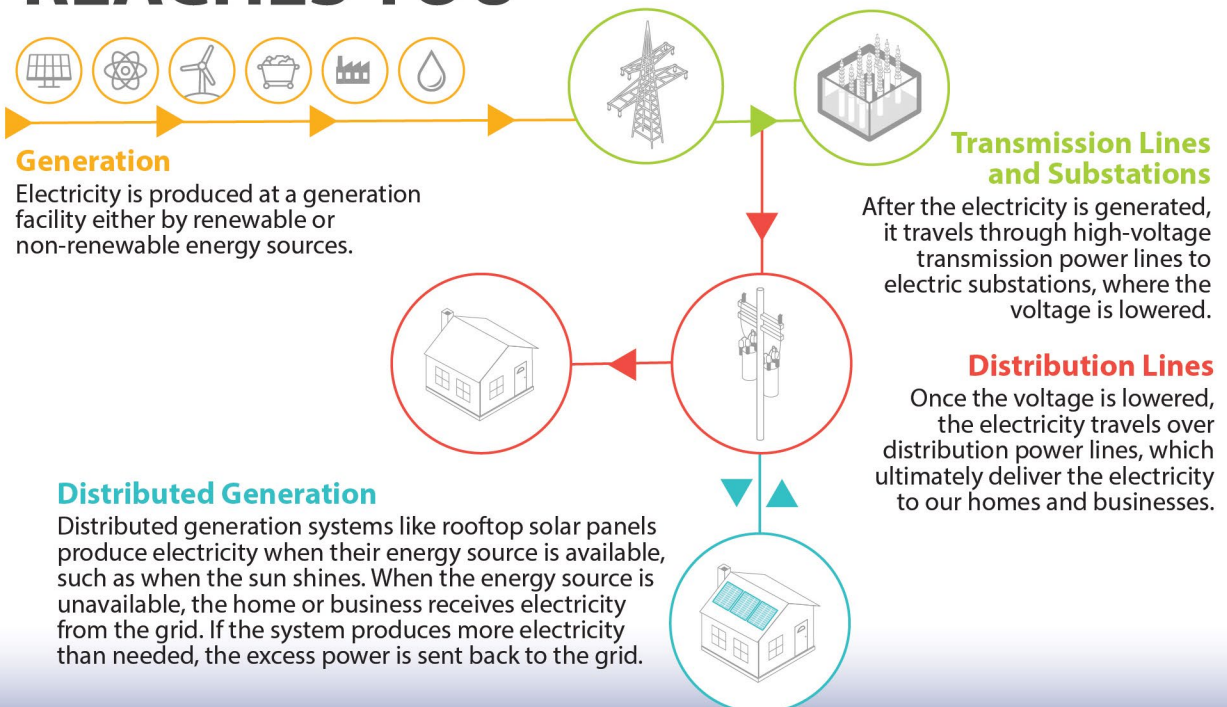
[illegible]

Generation
Electricity is produced at a generation facility either by renewable or non-renewable energy sources.

Transmission Lines and Substations
After the electricity is generated, it travels through high-voltage transmission power lines to electric substations, where the voltage is lowered.

Distribution Lines
Once the voltage is lowered, the electricity travels over distribution power lines, which ultimately deliver the electricity to our homes and businesses.

Distributed Generation
Distributed generation systems like rooftop solar panels produce electricity when their energy source is available, such as when the sun shines. When the energy source is unavailable, the home or business receives electricity from the grid. If the system produces more electricity than needed, the excess power is sent back to the grid.